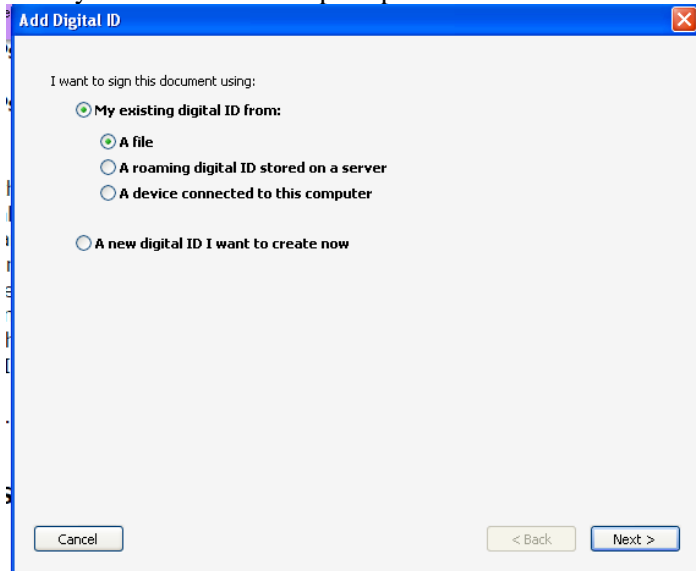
Add Digital ID

I want to sign this document using:

My existing digital ID from:

A file

A roaming digital ID stored on a server

A device connected to this computer

A new digital ID I want to create now

Cancel

< Back

Next >